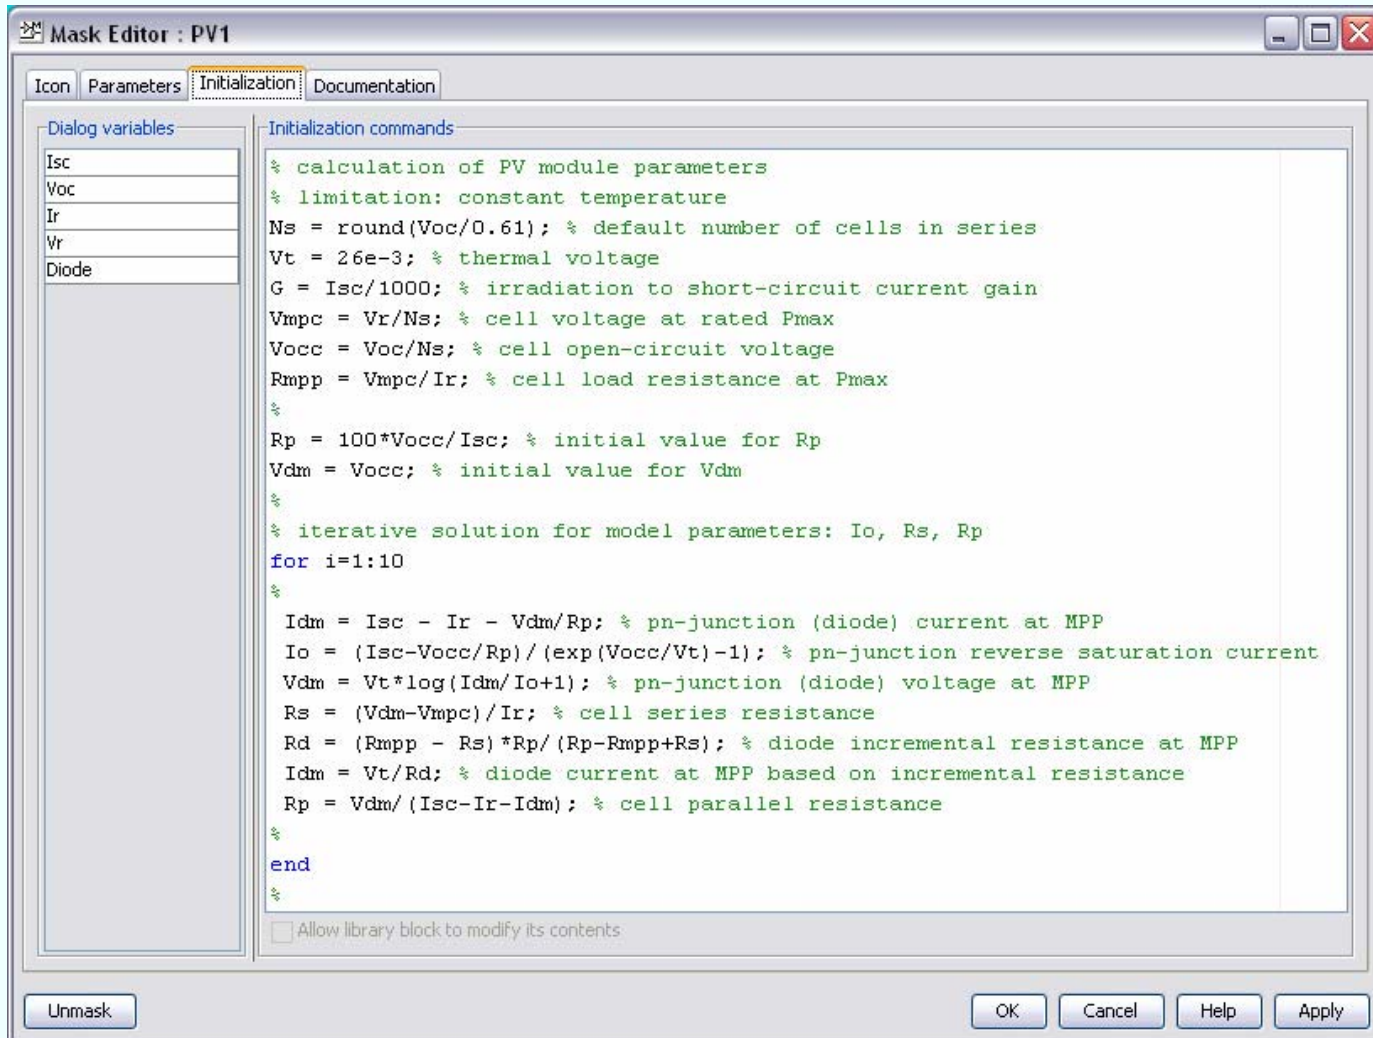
Mask Editor : PV1

Icon | Parameters | Initialization | Documentation

Dialog variables

Isc
Voc
Ir
Vr
Diode

Initialization commands

% calculation of PV module parameters
% limitation: constant temperature
Ns = round(Voc/0.61); % default number of cells in series
Vt = 26e-3; % thermal voltage
G = Isc/1000; % irradiation to short-circuit current gain
Vmpc = Vr/Ns; % cell voltage at rated Pmax
Vocc = Voc/Ns; % cell open-circuit voltage
Rmpp = Vmpc/Ir; % cell load resistance at Pmax
%
Rp = 100*Vocc/Isc; % initial value for Rp
Vdm = Vocc; % initial value for Vdm
%
% iterative solution for model parameters: Io, Rs, Rp
for i=1:10
%
Idm = Isc - Ir - Vdm/Rp; % pn-junction (diode) current at MPP
Io = (Isc-Vocc/Rp)/(exp(Vocc/Vt)-1); % pn-junction reverse saturation current
Vdm = Vt*log(Idm/Io+1); % pn-junction (diode) voltage at MPP
Rs = (Vdm-Vmpc)/Ir; % cell series resistance
Rd = (Rmpp - Rs)*Rp/(Rp-Rmpp+Rs); % diode incremental resistance at MPP
Idm = Vt/Rd; % diode current at MPP based on incremental resistance
Rp = Vdm/(Isc-Ir-Idm); % cell parallel resistance
%
end
%

Allow library block to modify its contents

Unmask

OK
Cancel
Help
Apply